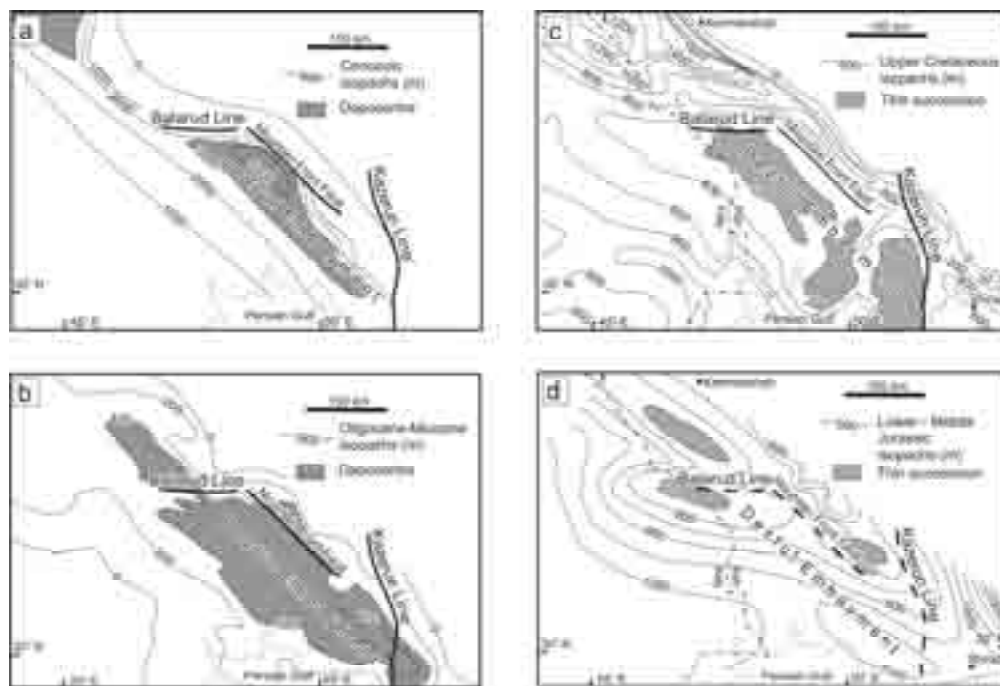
a

100 km

Cenozoic isopachs (m)

Depocentre

Balarud Line

Kazerun Line

Persian Gulf

c

Kermanshah

100 km

Upper Cretaceous isopachs (m)

Thin succession

Balarud Line

Kazerun Line

Persian Gulf

b

100 km

Oligocene-Miocene isopachs (m)

Depocentre

Balarud Line

Kazerun Line

Persian Gulf

d

Kermanshah

100 km

Lower - Middle Jurassic isopachs (m)

Thin succession

Balarud Line

Dezful Embayment

Kazerun Line

Persian Gulf